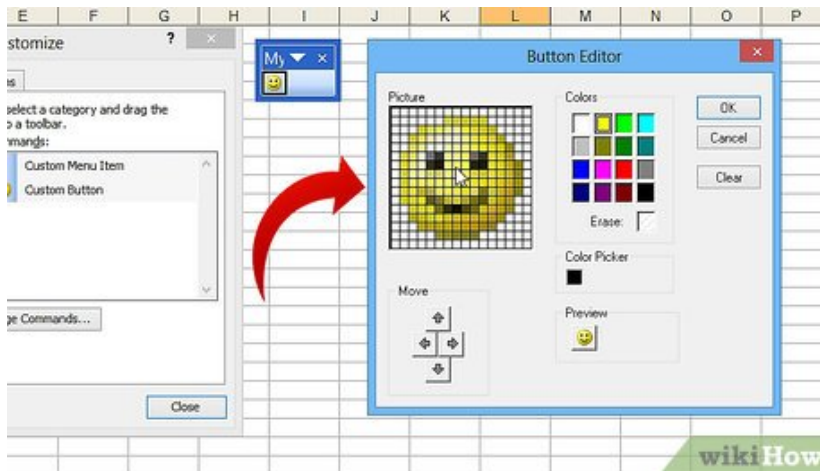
E F G H I J K L M N O P

stomize ? ×

es

elect a category and drag the
o a toolbar.
mands:

Custom Menu Item
Custom Button

ge Commands...

Close

My ×

Button Editor ×

Picture

Colors

Erase:

Color Picker

Move

Preview

OK

Cancel

Clear

wikiHow